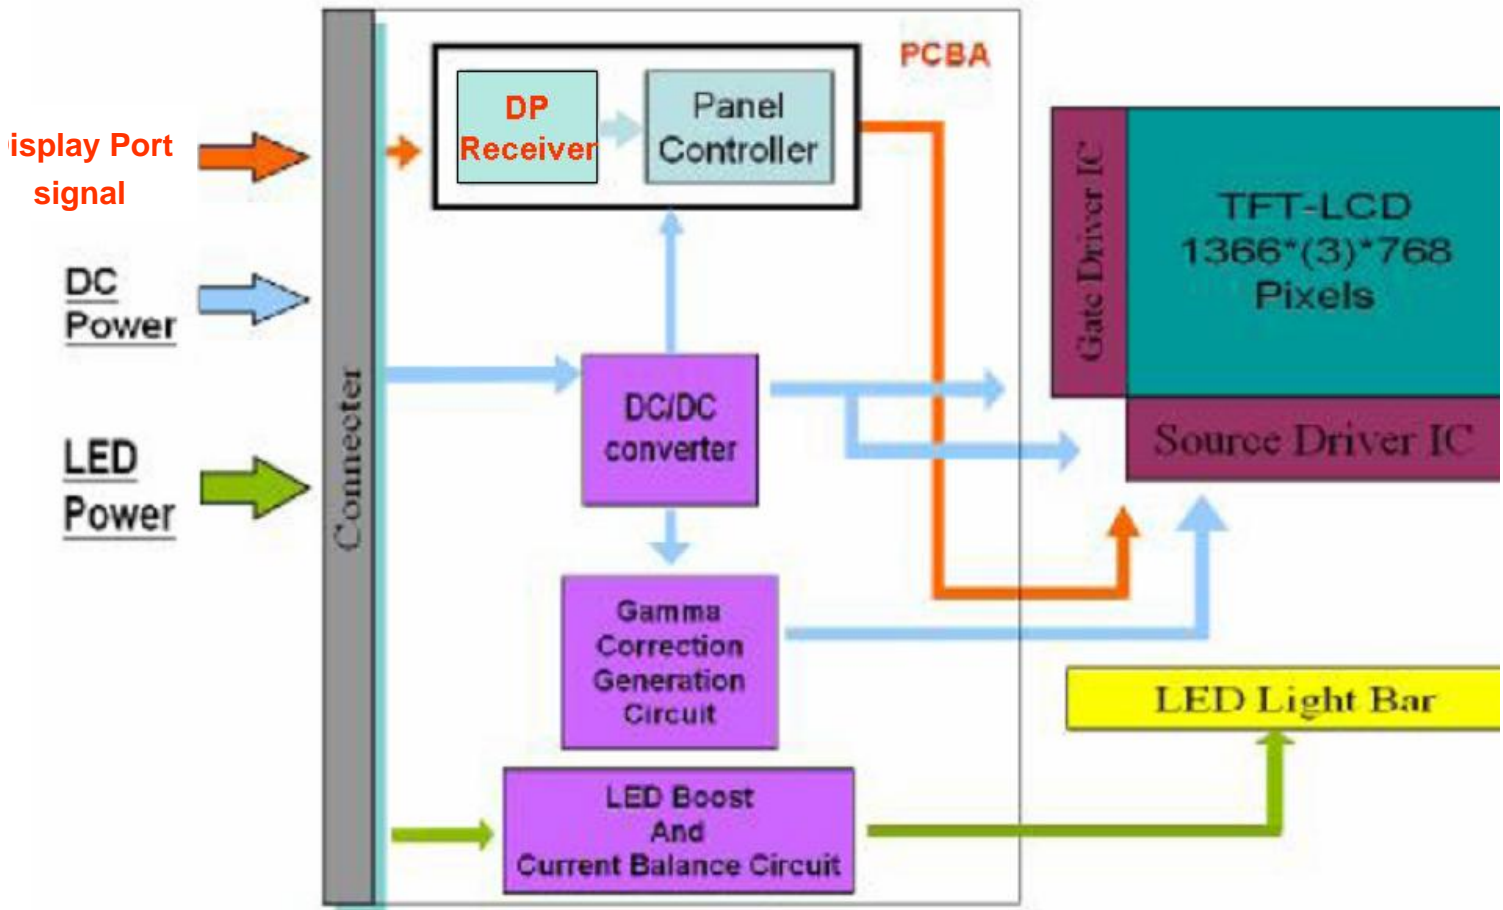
isplay Port signal

DC Power

LED Power

Connecter

PCBA

DP Receiver

Panel Controller

DC/DC converter

Gamma Correction Generation Circuit

LED Boost And Current Balance Circuit

Gate Driver IC

TFT-LCD 1366*(3)*768 Pixels

Source Driver IC

LED Light Bar